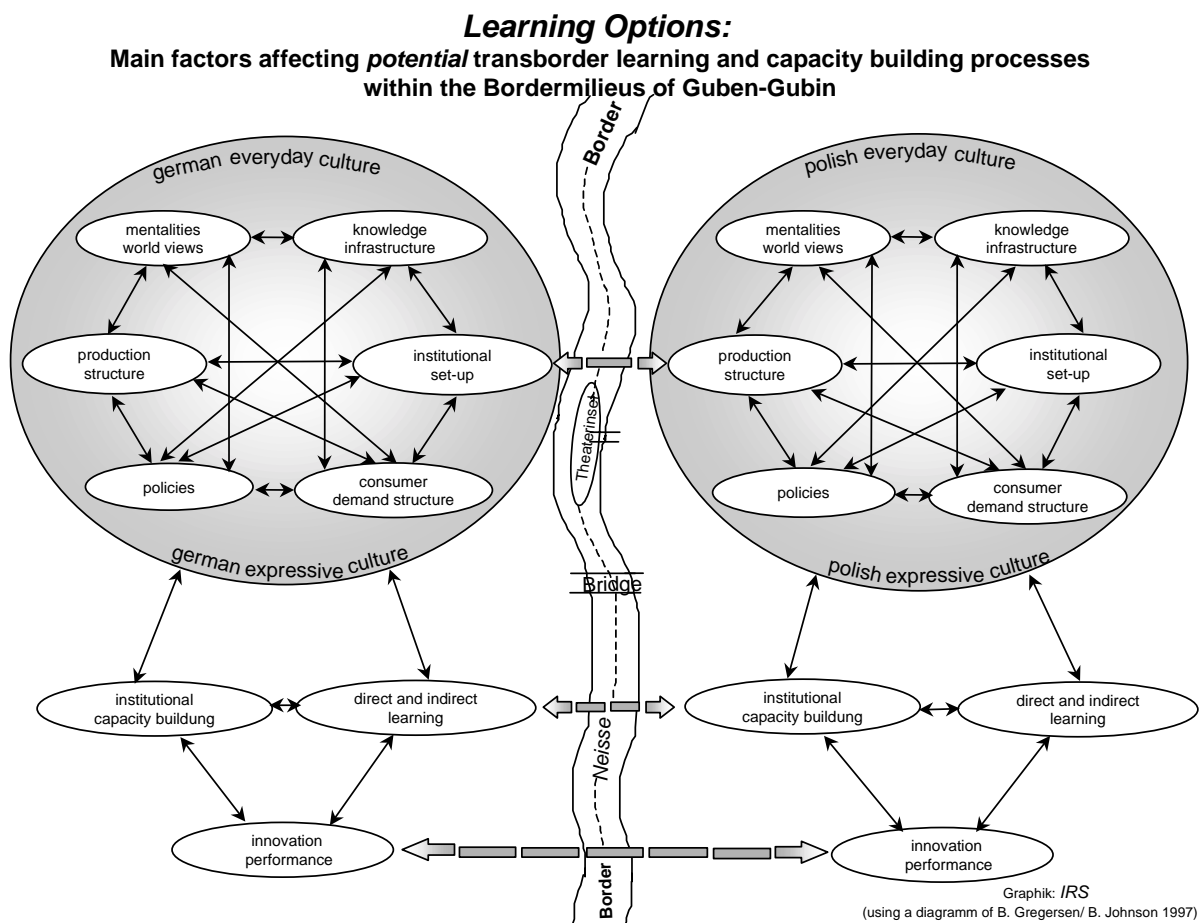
***Learning Options:***
**Main factors affecting *potential* transborder learning and capacity building processes within the Bordermilieus of Guben-Gubin**

Border

german everyday culture

mentalities world views

knowledge infrastructure

production structure

institutional set-up

policies

consumer demand structure

german expressive culture

polish everyday culture

mentalities world views

knowledge infrastructure

production structure

institutional set-up

policies

consumer demand structure

polish expressive culture

Theaterinsel

Bridge

institutional capacity buildung

direct and indirect learning

institutional capacity buildung

direct and indirect learning

Neisse

innovation performance

innovation performance

Border

Graphik: *IRS*
(using a diagramm of B. Gregersen/ B. Johnson 1997)